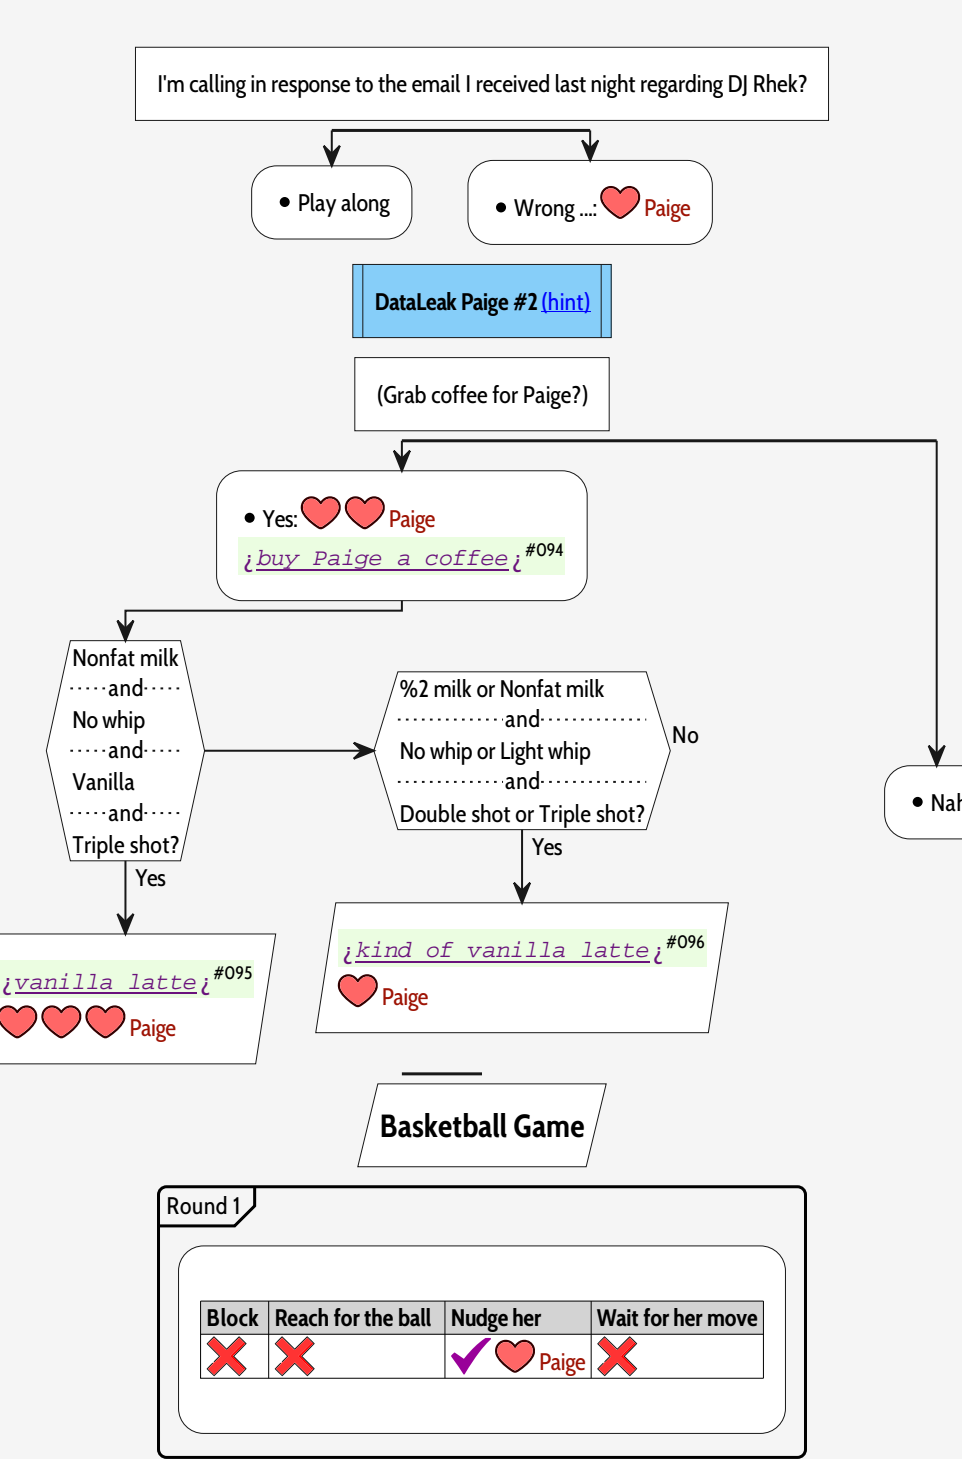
I'm calling in response to the email I received last night regarding DJ Rhek?

• Play along

• Wrong ...: Paige

DataLeak Paige #2 (hint)

(Grab coffee for Paige?)

• Yes: Paige
¡buy Paige a coffee¡ #094

Nonfat milk
and
No whip
and
Vanilla
and
Triple shot?

Yes

¡vanilla latte¡ #095
Paige

%2 milk or Nonfat milk
and
No whip or Light whip
and
Double shot or Triple shot?

No

Yes

¡kind of vanilla latte¡ #096
Paige

• Nah

Basketball Game

Round 1

| Block | Reach for the ball | Nudge her | Wait for her move |
|---|---|---|---|
| ✗ | ✗ | ✓ Paige | ✗ |